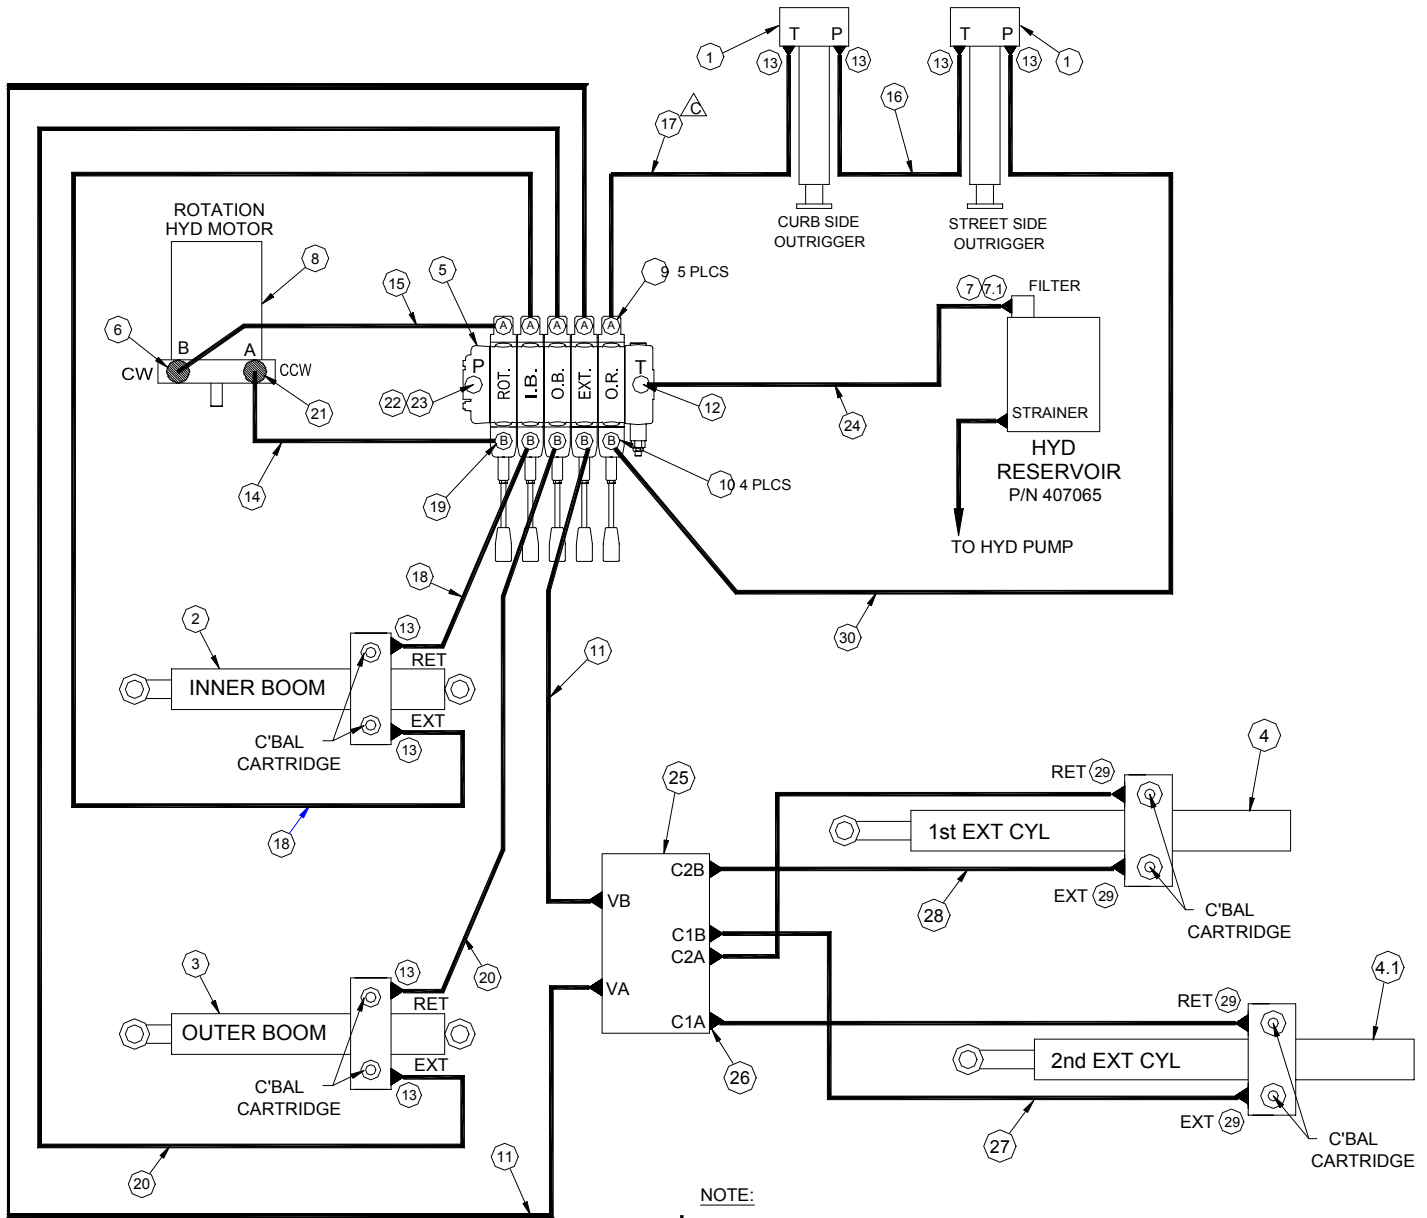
1 T P 13 13
T P 1 13 13
16
17 C
CURB SIDE OUTRIGGER
STREET SIDE OUTRIGGER

ROTATION HYD MOTOR
8
5
15
9 5 PLCS
7 7.1 FILTER
6 B A CW CCW
21
A A A A A
P ROT. I.B. O.B. EXT. O.R. T
22 23
12
24
STRAINER
HYD RESERVOIR P/N 407065
14
B B B B B
19
10 4 PLCS
TO HYD PUMP
18
2
13
INNER BOOM
RET
EXT
C'BAL CARTRIDGE
13
11
30
18
25
RET 29
4
1st EXT CYL
C2B
VB
28
EXT 29
C'BAL CARTRIDGE
C1B
C2A
20
3
13
OUTER BOOM
RET
VA
EXT
C'BAL CARTRIDGE
13
C1A
26
RET 29
4.1
2nd EXT CYL
27
EXT 29
C'BAL CARTRIDGE
20
11
NOTE: